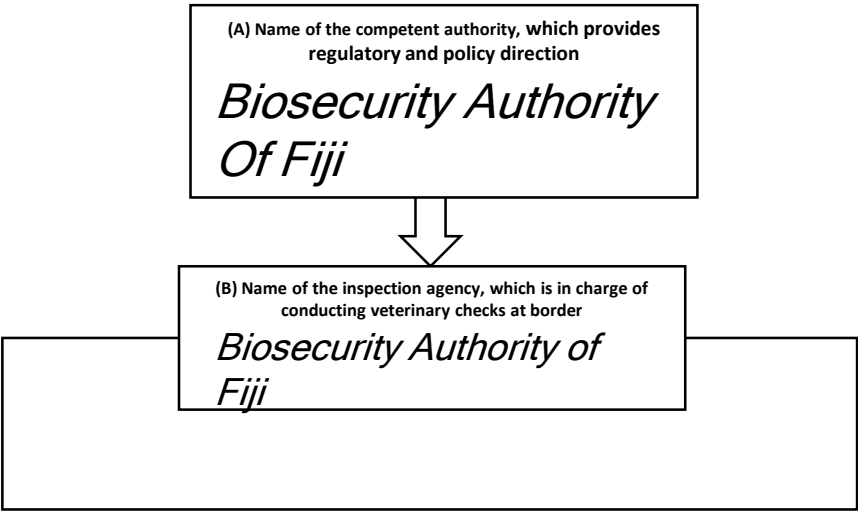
(A) Name of the competent authority, which provides regulatory and policy direction

Biosecurity Authority Of Fiji

(B) Name of the inspection agency, which is in charge of conducting veterinary checks at border

Biosecurity Authority of Fiji